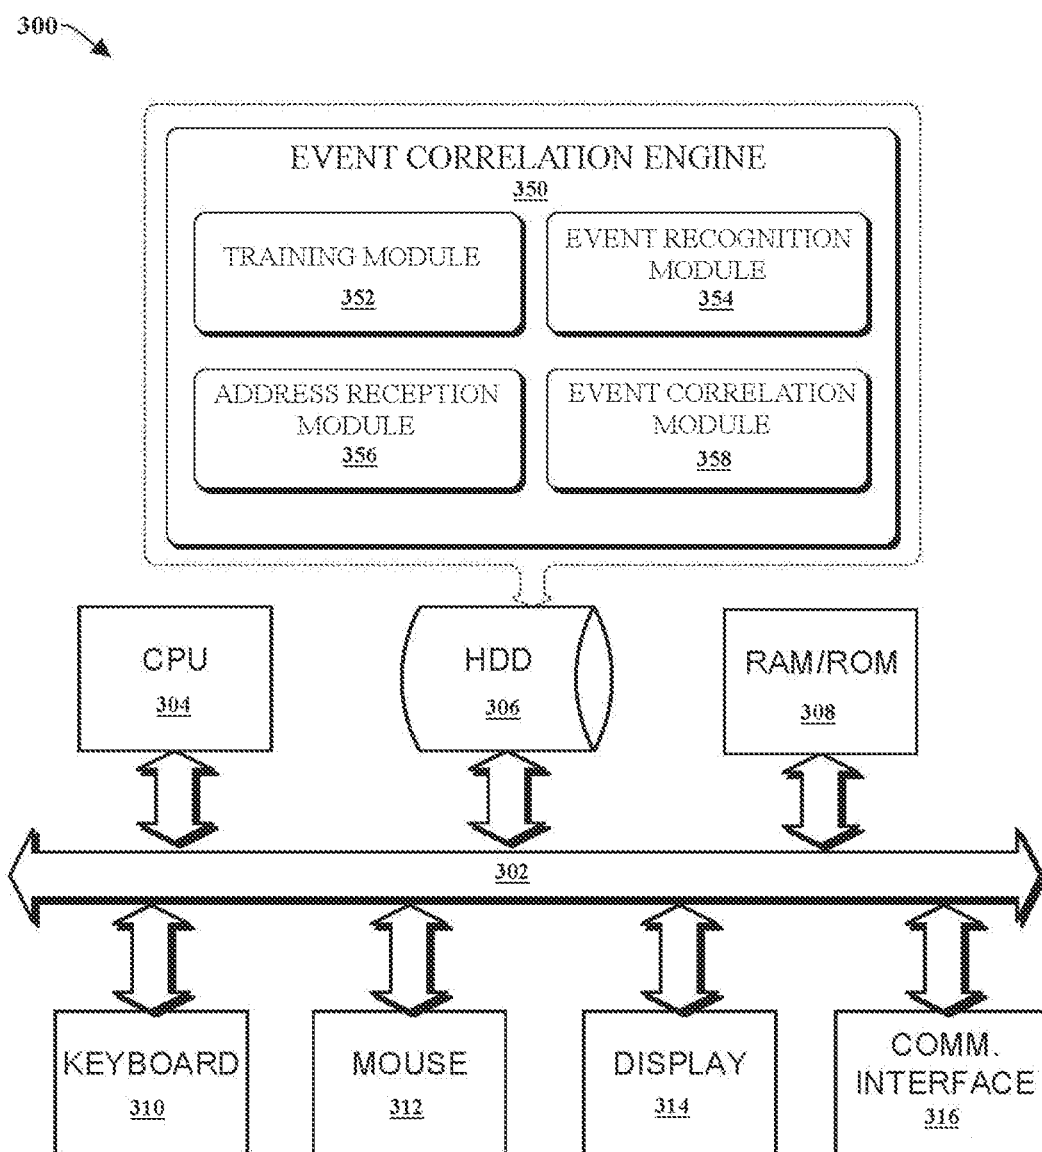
300

EVENT CORRELATION ENGINE
350

TRAINING MODULE
352

EVENT RECOGNITION MODULE
354

ADDRESS RECEPTION MODULE
356

EVENT CORRELATION MODULE
358

CPU
304

HDD
306

RAM/ROM
308

302

KEYBOARD
310

MOUSE
312

DISPLAY
314

COMM. INTERFACE
316